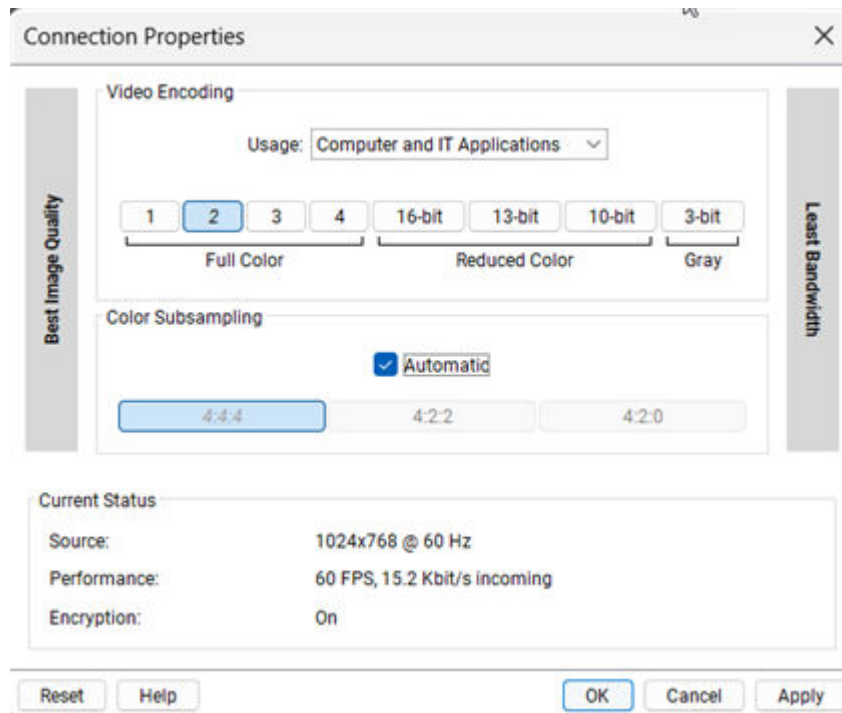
Connection Properties

×

Best Image Quality

Video Encoding

Usage: Computer and IT Applications

1 2 3 4 16-bit 13-bit 10-bit 3-bit

Full Color

Reduced Color

Gray

Least Bandwidth

Color Subsampling

Automatic

4:4:4 4:2:2 4:2:0

Current Status

| | |
|---|---|
| Source: | 1024x768 @ 60 Hz |
| Performance: | 60 FPS, 15.2 Kbit/s incoming |
| Encryption: | On |

Reset Help OK Cancel Apply